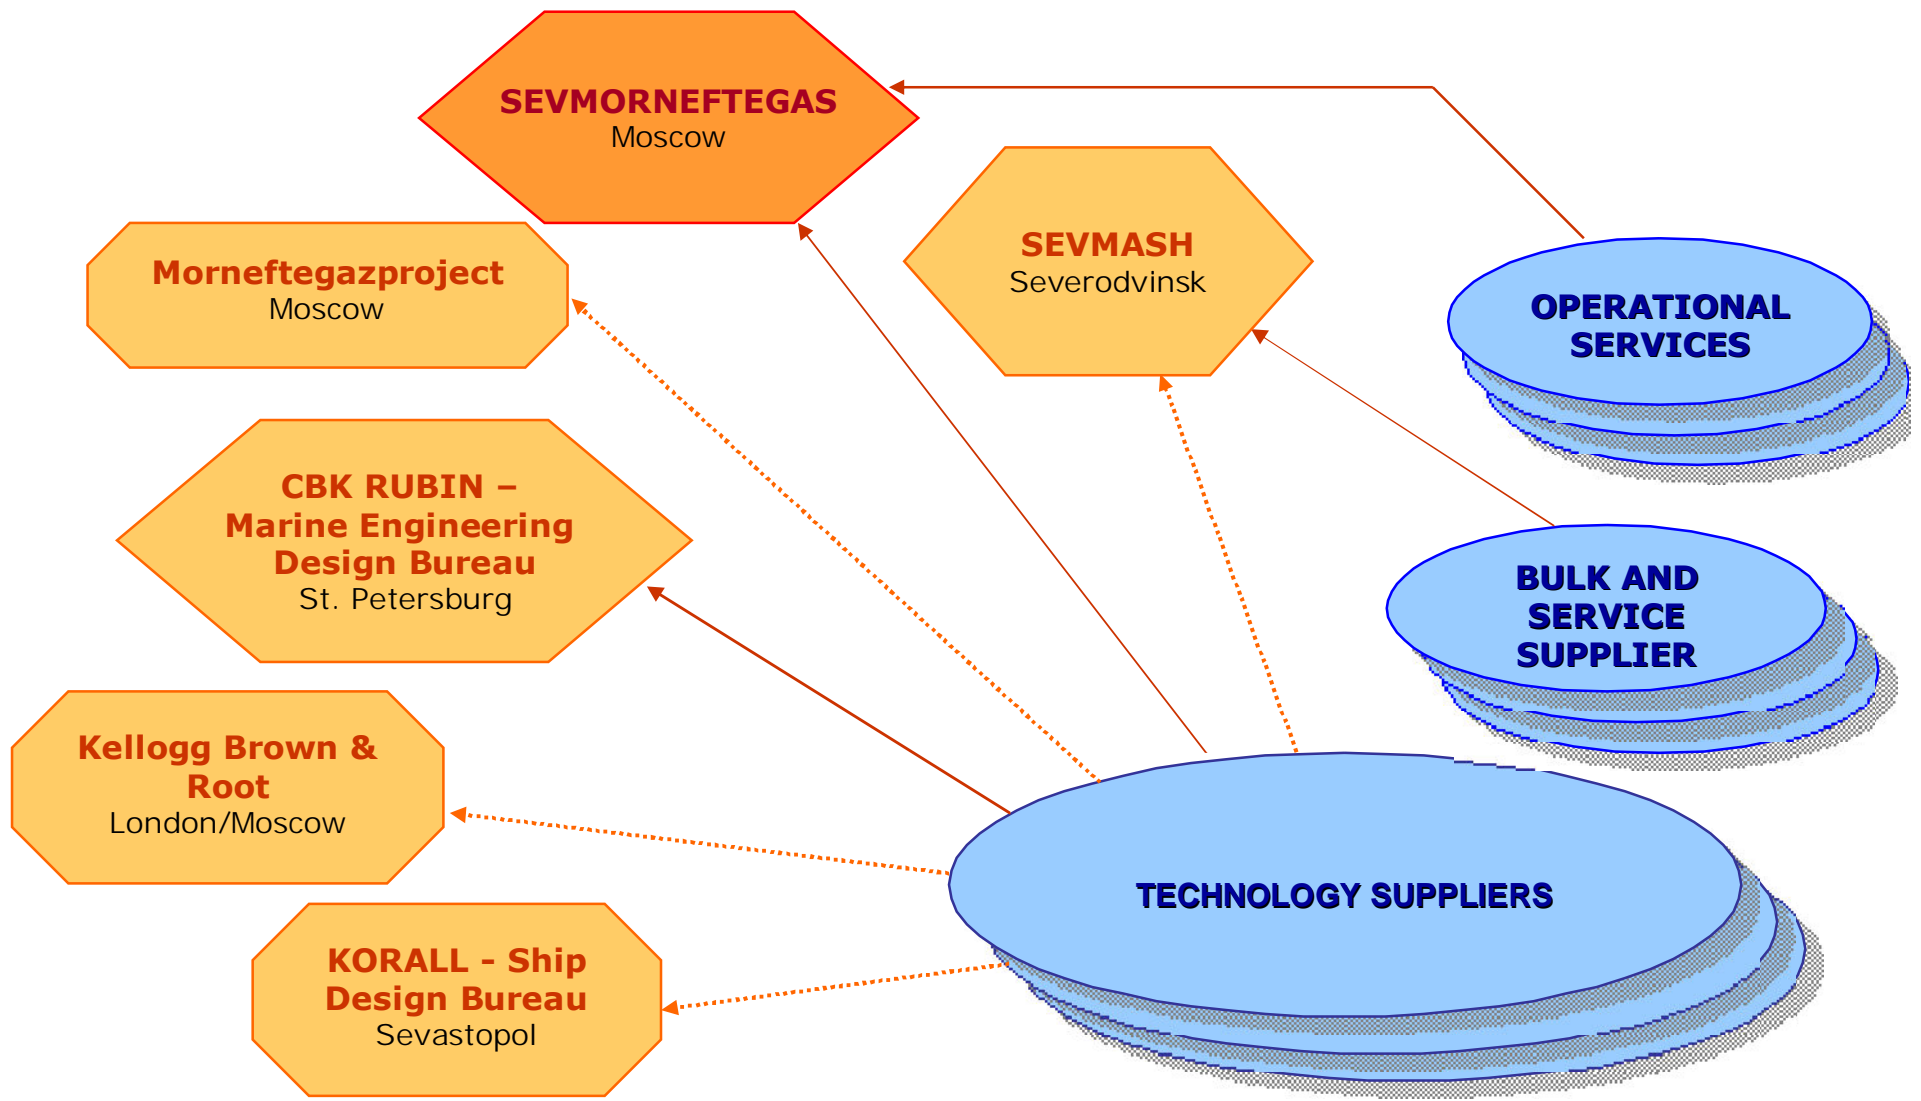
SEVMORNEFTEGAS
Moscow

Morneftegazproject
Moscow

SEVMASH
Severodvinsk

OPERATIONAL SERVICES

CBK RUBIN – Marine Engineering Design Bureau
St. Petersburg

BULK AND SERVICE SUPPLIER

Kellogg Brown & Root
London/Moscow

TECHNOLOGY SUPPLIERS

KORALL - Ship Design Bureau
Sevastopol